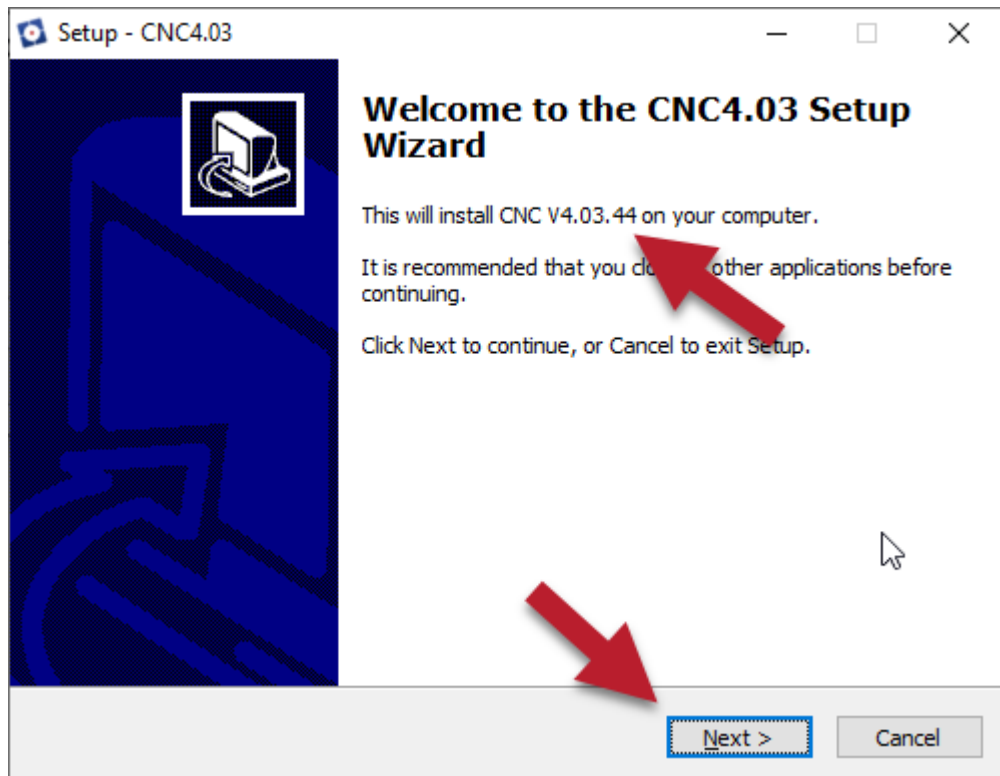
Setup - CNC4.03

Welcome to the CNC4.03 Setup Wizard

This will install CNC V4.03.44 on your computer.

It is recommended that you cl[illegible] other applications before continuing.

Click Next to continue, or Cancel to exit Setup.

Next >

Cancel